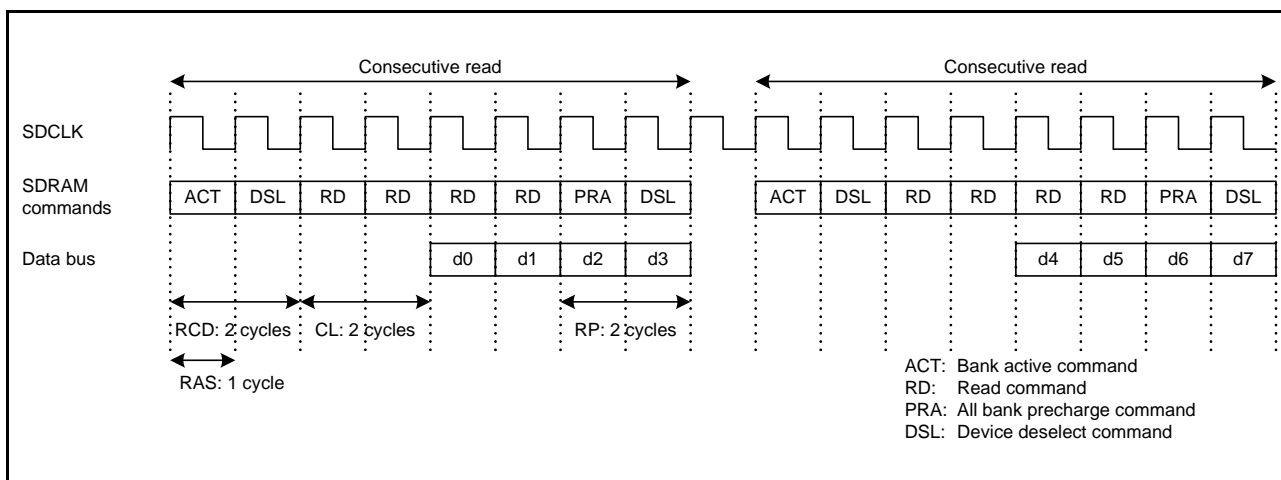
Consecutive read

Consecutive read

SDCLK

SDRAM commands

| ACT | DSL | RD | RD | RD | RD | PRA | DSL |
|---|---|---|---|---|---|---|---|

| ACT | DSL | RD | RD | RD | RD | PRA | DSL |
|---|---|---|---|---|---|---|---|

Data bus

| d0 | d1 | d2 | d3 |
|---|---|---|---|

| d4 | d5 | d6 | d7 |
|---|---|---|---|

RCD: 2 cycles

CL: 2 cycles

RP: 2 cycles

RAS: 1 cycle

ACT: Bank active command
RD: Read command
PRA: All bank precharge command
DSL: Device deselect command